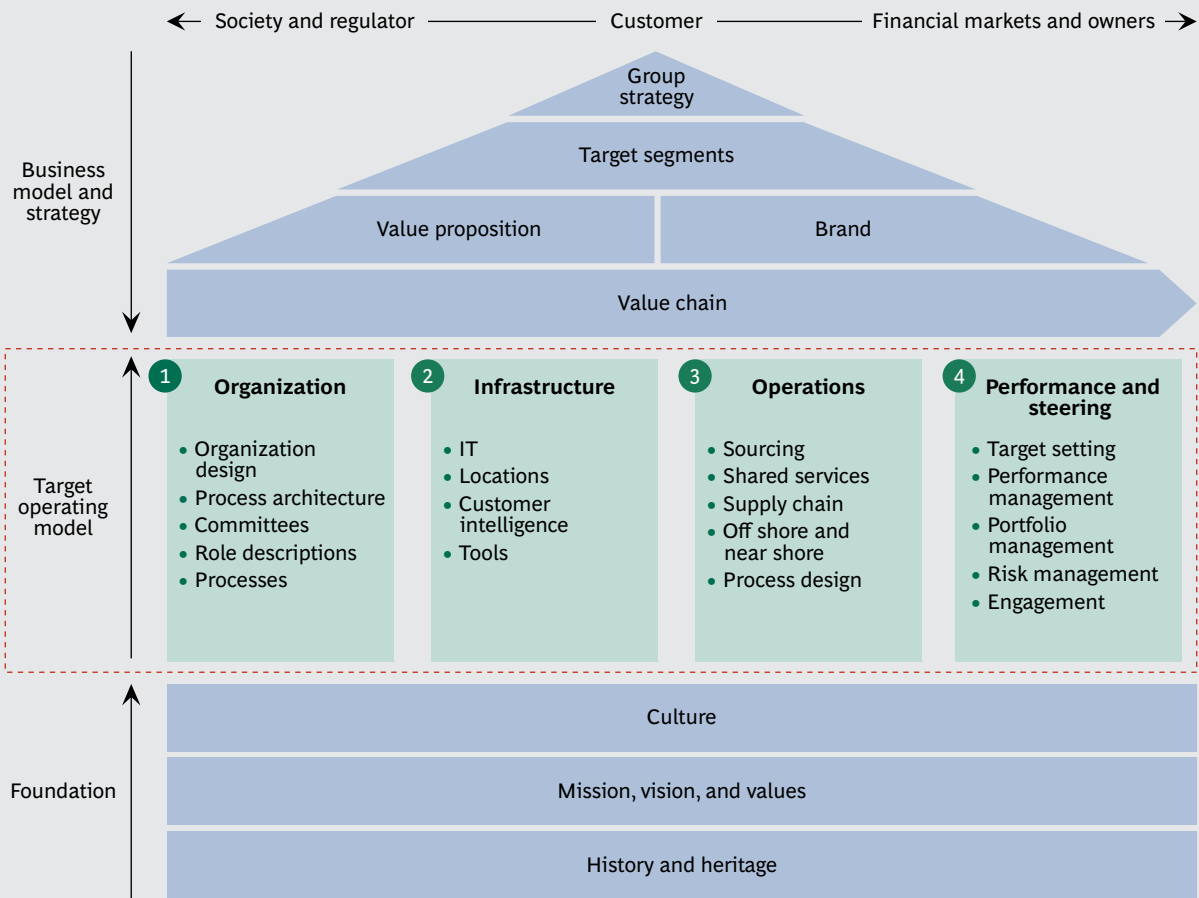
Society and regulator — Customer — Financial markets and owners

Business model and strategy

Group strategy

Target segments

Value proposition

Brand

Value chain

Target operating model

1 Organization
- Organization design
- Process architecture
- Committees
- Role descriptions
- Processes

2 Infrastructure
- IT
- Locations
- Customer intelligence
- Tools

3 Operations
- Sourcing
- Shared services
- Supply chain
- Off shore and near shore
- Process design

4 Performance and steering
- Target setting
- Performance management
- Portfolio management
- Risk management
- Engagement

Foundation

Culture

Mission, vision, and values

History and heritage